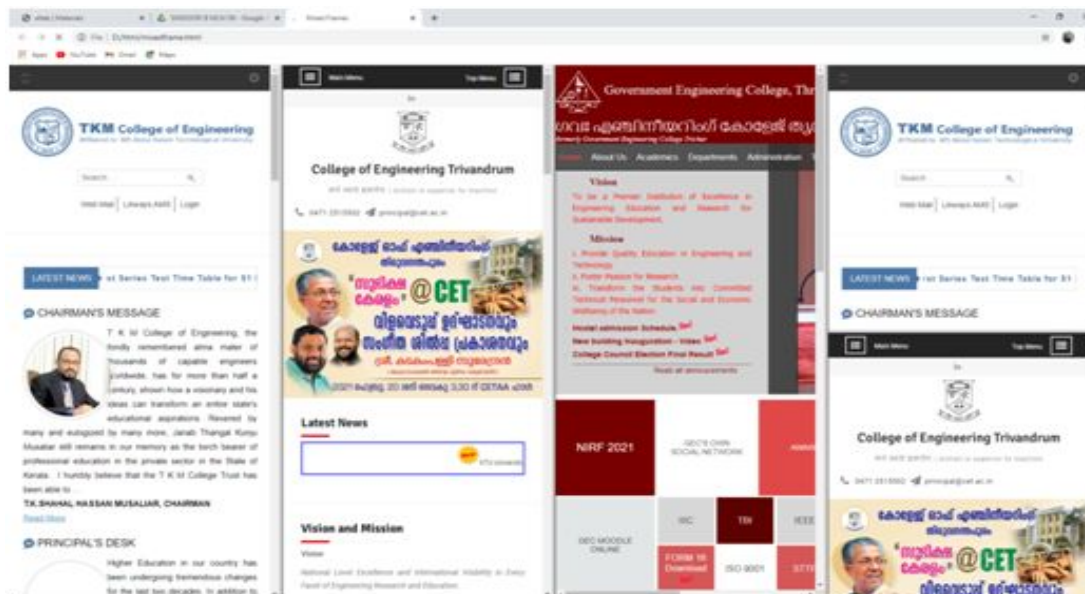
TKM College of Engineering

Search

Web Mail | Libraries AMS | Login

LATEST NEWS  st Series Test Time Table for S1

CHAIRMAN'S MESSAGE

T K M College of Engineering, the fondly remembered alma mater of thousands of capable engineers worldwide, has for more than half a century, shown how a visionary and his ideas can transform an entire state's educational aspirations. Revered by many and eulogized by many more, Janab Thangal Kunju Musaliar still remains in our memory as the torch bearer of professional education in the private sector in the State of Kerala. I humbly believe that the T K M College Trust has been able to

T.K.SHAHAL HASSAN MUSALIAR, CHAIRMAN

Read More

PRINCIPAL'S DESK

Higher Education in our country has been undergoing tremendous changes for the last two decades. In addition to

Main Menu

Top Menu

College of Engineering Trivandrum

0471 2515502  principal@cet.ac.in

@CET

Latest News

Vision and Mission

Vision

National Level Excellence and International Visibility in Every Facet of Engineering Research and Education.

Government Engineering College, Thr

Home  About Us  Academics  Departments  Administration

Vision

To be a Premier Institution of Excellence in Engineering Education and Research for Sustainable Development.

Mission

i. Provide Quality Education in Engineering and Technology.
ii. Foster Passion for Research.
iii. Transform the Students into Committed Technical Personnel for the Social and Economic Wellbeing of the Nation.

Hostel admission Schedule New

New building inauguration - Video New

College Council Election Final Result New

Read all announcements

NIRF 2021

GEC'S OWN SOCIAL NETWORK

GEC MOODLE ONLINE

IIIC

TEK

FORM 16 Download

ISO 9001

TKM College of Engineering

Search

Web Mail | Libraries AMS | Login

LATEST NEWS  rst Series Test Time Table for S1

CHAIRMAN'S MESSAGE

Main Menu

Top Menu

College of Engineering Trivandrum

0471 2515502  principal@cet.ac.in

@CET